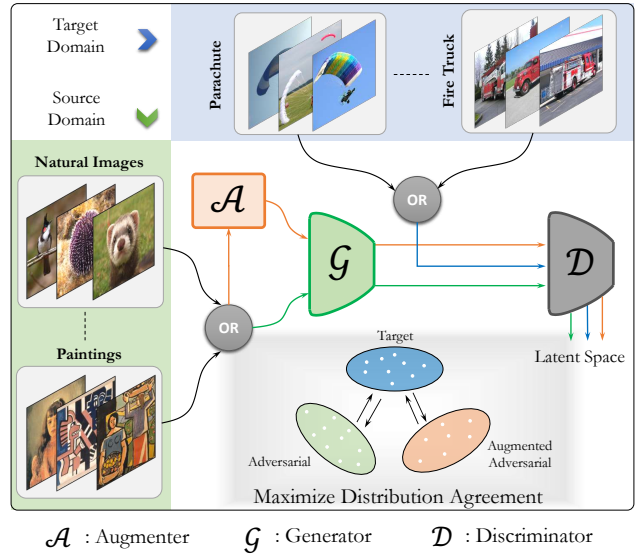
Target Domain

Source Domain

Parachute

Fire Truck

Natural Images

Paintings

$\mathcal{A}$

OR

$\mathcal{G}$

OR

$\mathcal{D}$

Latent Space

Target

Adversarial

Augmented Adversarial

Maximize Distribution Agreement

$\mathcal{A}$ : Augmenter $\mathcal{G}$ : Generator $\mathcal{D}$ : Discriminator